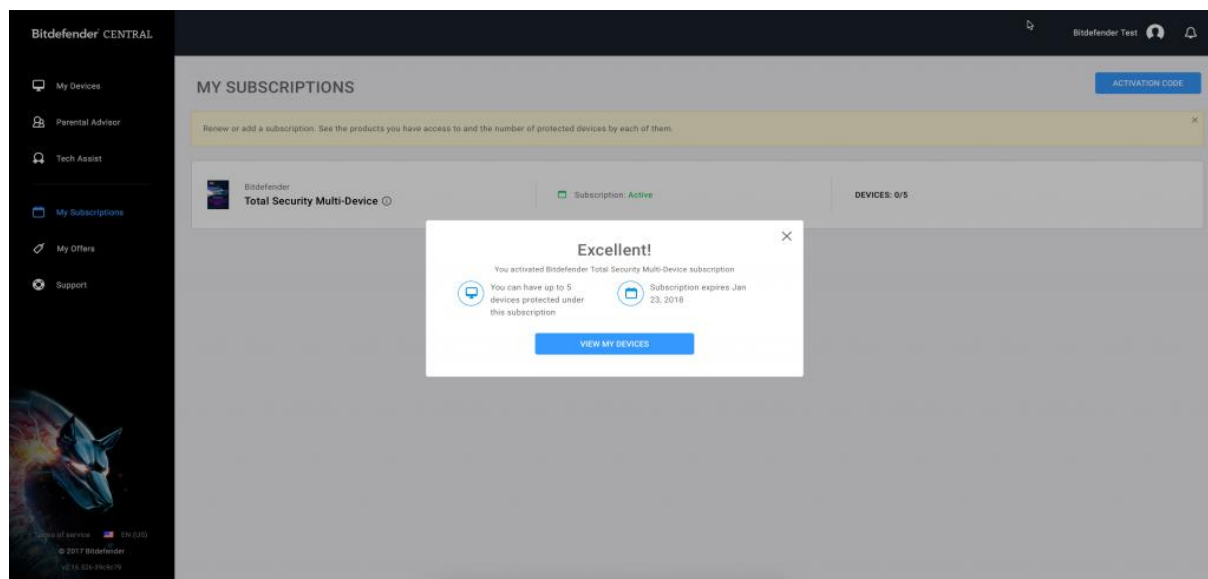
Bitdefender CENTRAL

My Devices

Parental Advisor

Tech Assist

My Subscriptions

My Offers

Support

Terms of service EN (US)
© 2017 Bitdefender
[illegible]

Bitdefender Test

MY SUBSCRIPTIONS

ACTIVATION CODE

Renew or add a subscription. See the products you have access to and the number of protected devices by each of them.

Bitdefender
Total Security Multi-Device

Subscription: Active

DEVICES: 0/5

Excellent!

You activated Bitdefender Total Security Multi-Device subscription

You can have up to 5 devices protected under this subscription

Subscription expires Jan 23, 2018

VIEW MY DEVICES